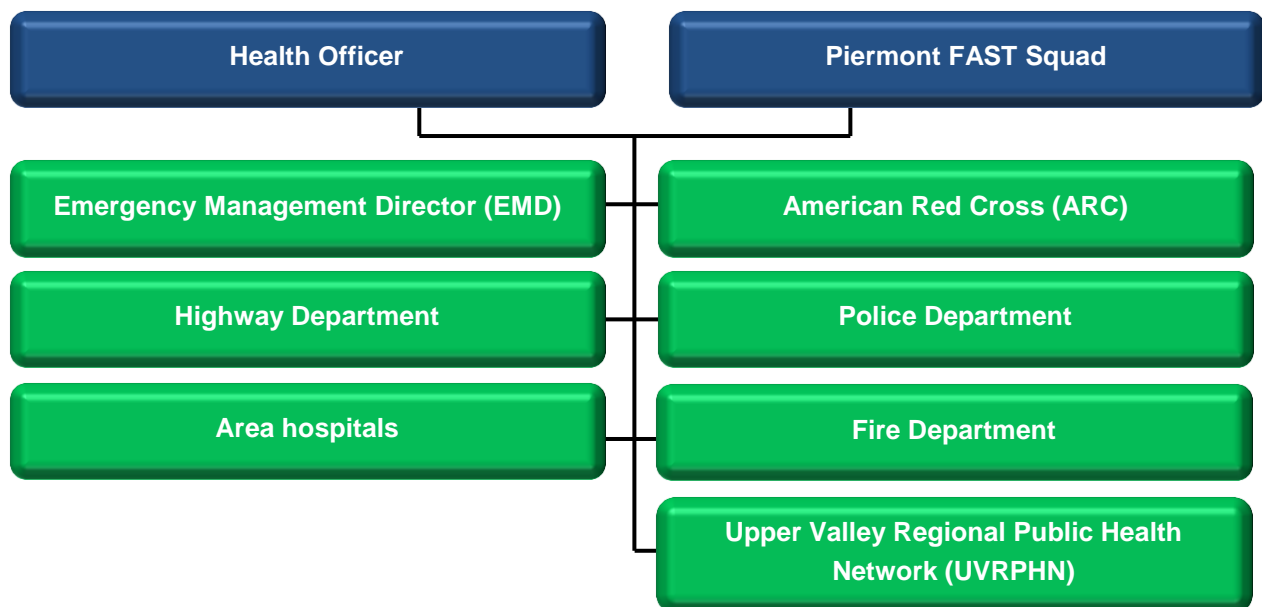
Health Officer

Piermont FAST Squad

Emergency Management Director (EMD)

American Red Cross (ARC)

Highway Department

Police Department

Area hospitals

Fire Department

Upper Valley Regional Public Health Network (UVRPHN)